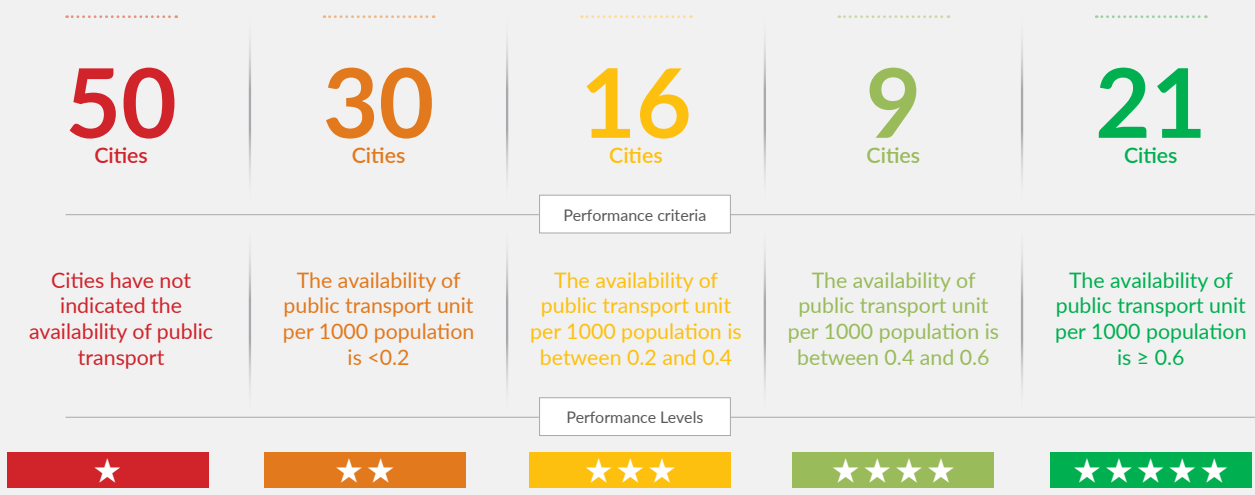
50
Cities

30
Cities

16
Cities

9
Cities

21
Cities

Performance criteria

Cities have not indicated the availability of public transport

The availability of public transport unit per 1000 population is <0.2

The availability of public transport unit per 1000 population is between 0.2 and 0.4

The availability of public transport unit per 1000 population is between 0.4 and 0.6

The availability of public transport unit per 1000 population is ≥ 0.6

Performance Levels

★

★★

★★★

★★★★

★★★★★